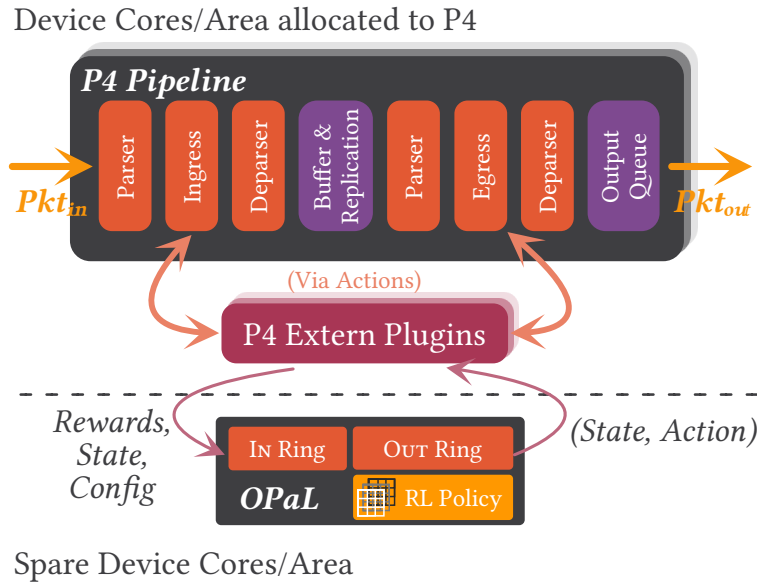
Device Cores/Area allocated to P4

P4 Pipeline

Parser

Ingress

Deparser

Buffer & Replication

Parser

Egress

Deparser

Output Queue

$Pkt_{in}$

$Pkt_{out}$

(Via Actions)

P4 Extern Plugins

Rewards, State, Config

In Ring

Out Ring

(State, Action)

OPaL

RL Policy

Spare Device Cores/Area